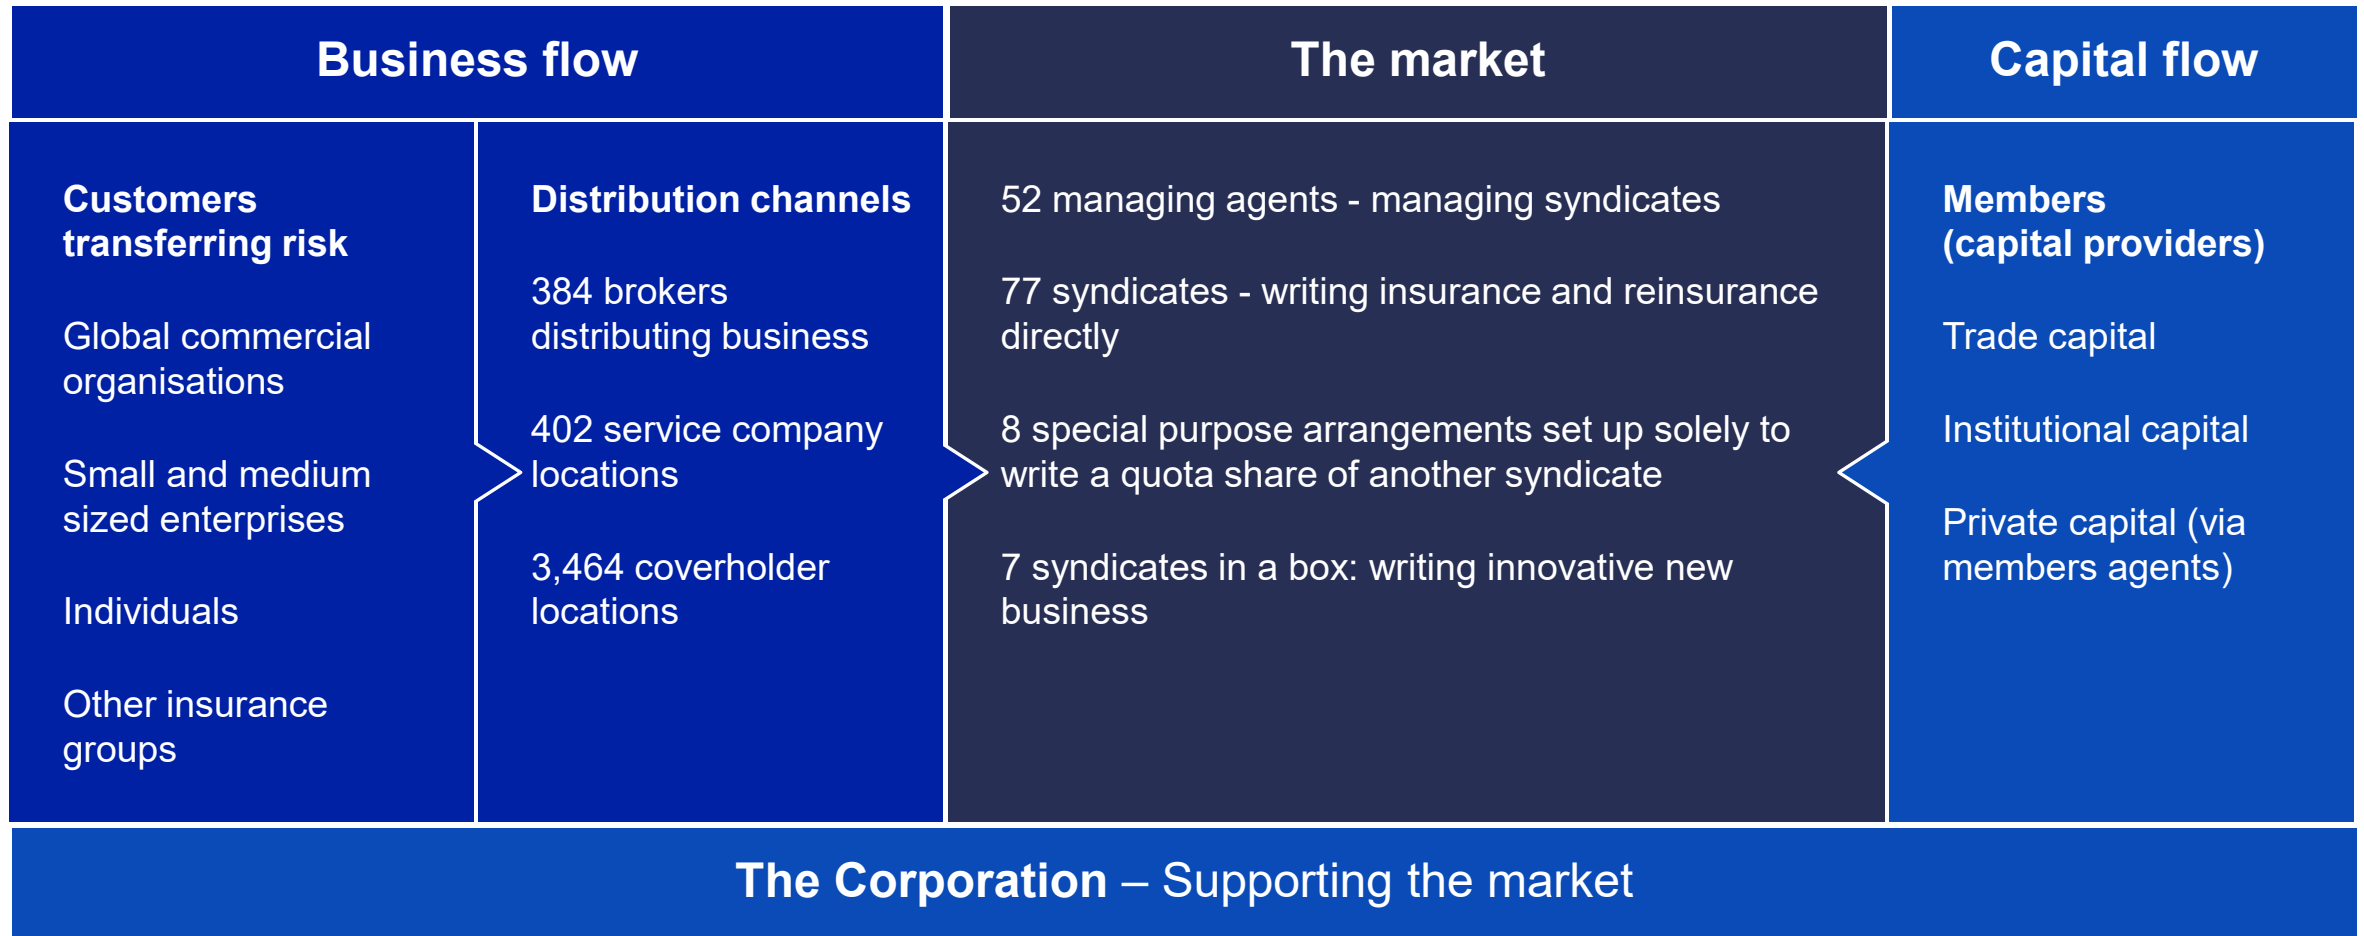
Business flow

The market

Capital flow

Customers transferring risk

Global commercial organisations

Small and medium sized enterprises

Individuals

Other insurance groups

Distribution channels

384 brokers distributing business

402 service company locations

3,464 coverholder locations

52 managing agents - managing syndicates

77 syndicates - writing insurance and reinsurance directly

8 special purpose arrangements set up solely to write a quota share of another syndicate

7 syndicates in a box: writing innovative new business

Members (capital providers)

Trade capital

Institutional capital

Private capital (via members agents)

The Corporation – Supporting the market